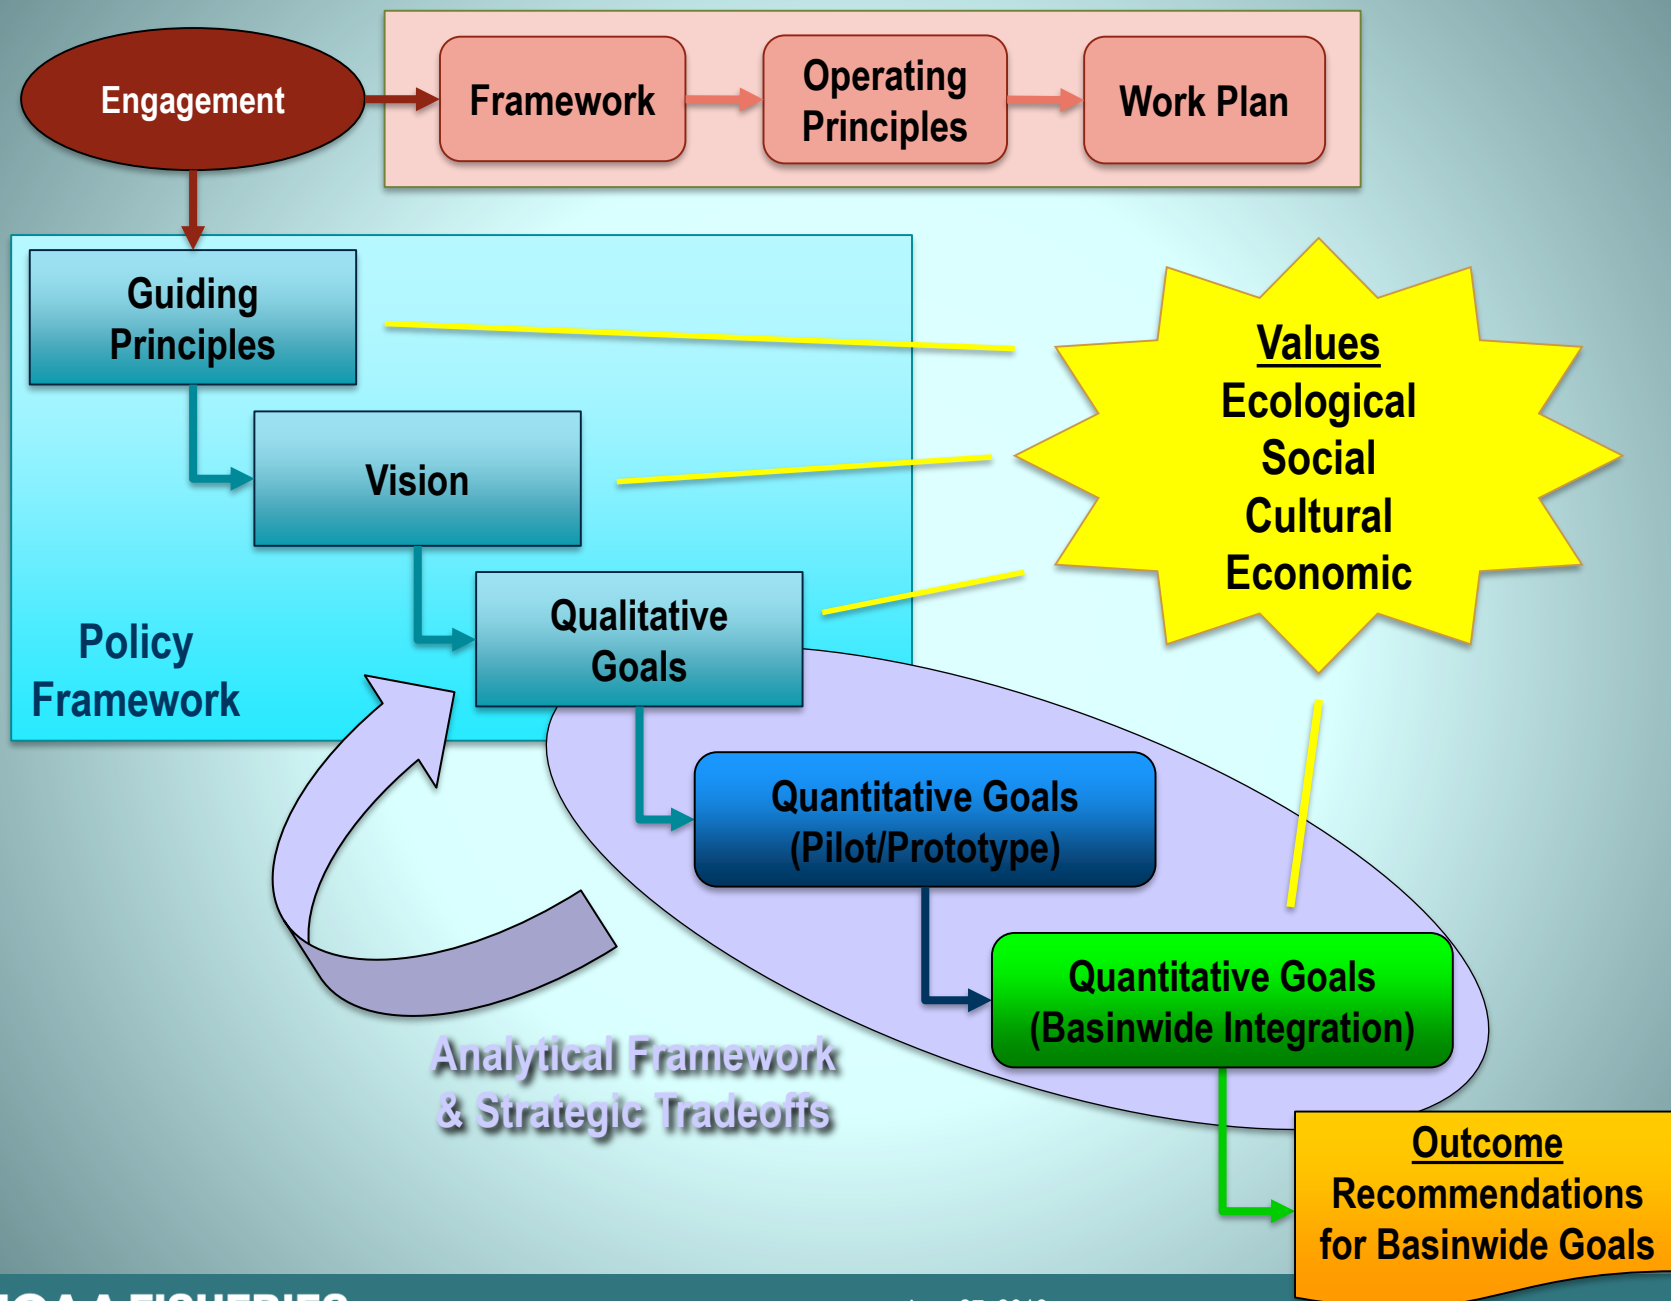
Engagement

Framework

Operating Principles

Work Plan

Guiding Principles

Vision

Qualitative Goals

Policy Framework

Values
Ecological
Social
Cultural
Economic

Quantitative Goals (Pilot/Prototype)

Quantitative Goals (Basinwide Integration)

Analytical Framework & Strategic Tradeoffs

Outcome
Recommendations for Basinwide Goals

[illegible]